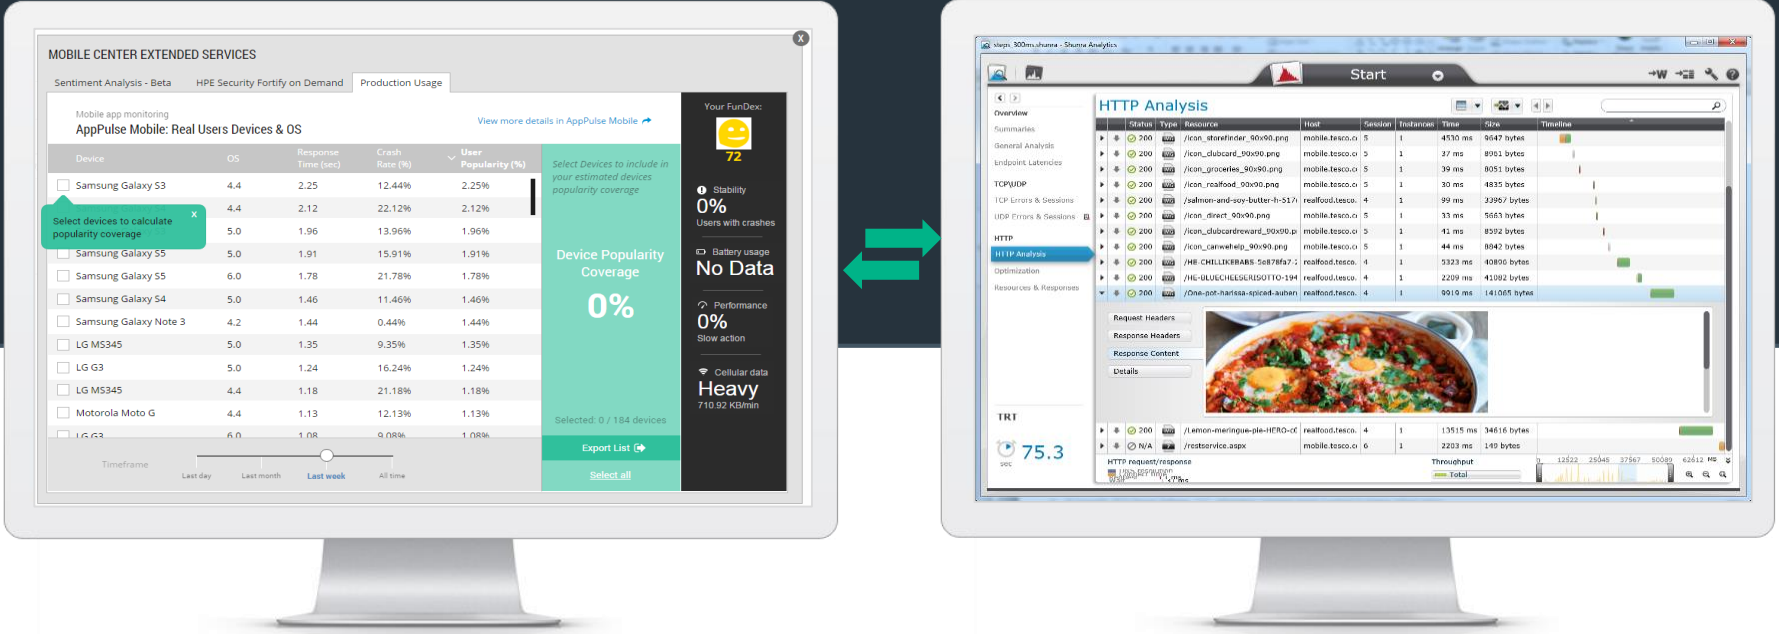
MOBILE CENTER EXTENDED SERVICES

Sentiment Analysis - Beta | HPE Security Fortify on Demand | Production Usage

Mobile app monitoring
AppPulse Mobile: Real Users Devices & OS

View more details in AppPulse Mobile

| Device | OS | Response Time (sec) | Crash Rate (%) | User Popularity (%) |
|---|---|---|---|---|
| Samsung Galaxy S3 | 4.4 | 2.25 | 12.44% | 2.25% |
| | 4.4 | 2.12 | 22.12% | 2.12% |
| | 5.0 | 1.96 | 13.96% | 1.96% |
| Samsung Galaxy S5 | 5.0 | 1.91 | 15.91% | 1.91% |
| Samsung Galaxy S5 | 6.0 | 1.78 | 21.78% | 1.78% |
| Samsung Galaxy S4 | 5.0 | 1.46 | 11.46% | 1.46% |
| Samsung Galaxy Note 3 | 4.2 | 1.44 | 0.44% | 1.44% |
| LG MS345 | 5.0 | 1.35 | 9.35% | 1.35% |
| LG G3 | 5.0 | 1.24 | 16.24% | 1.24% |
| LG MS345 | 4.4 | 1.18 | 21.18% | 1.18% |
| Motorola Moto G | 4.4 | 1.13 | 12.13% | 1.13% |
| LG G3 | 6.0 | 1.08 | 9.08% | 1.08% |

Select devices to calculate popularity coverage

Timeframe
Last day Last month Last week All time

Select Devices to include in your estimated devices popularity coverage

Device Popularity Coverage
0%

Selected: 0 / 184 devices
Export List
Select all

Your FunDex:
72
Stability
0%
Users with crashes
Battery usage
No Data
Performance
0%
Slow action
Cellular data
Heavy
710.92 KB/min

Start

HTTP Analysis

Overview
Summaries
General Analysis
Endpoint Latencies
TCP/UDP
TCP Errors & Sessions
UDP Errors & Sessions
HTTP
HTTP Analysis
Optimization
Resources & Responses

| Status | Type | Resource | Host | Session | Instances | Time | Size | Timeline |
|---|---|---|---|---|---|---|---|---|
| 200 | | /icon_storefinder_90x90.png | mobile.tesco.c | 5 | 1 | 4530 ms | 9647 bytes | |
| 200 | | /icon_clubcard_90x90.png | mobile.tesco.c | 5 | 1 | 37 ms | 8901 bytes | |
| 200 | | /icon_groceries_90x90.png | mobile.tesco.c | 5 | 1 | 39 ms | 8051 bytes | |
| 200 | | /icon_realfood_90x90.png | mobile.tesco.c | 5 | 1 | 30 ms | 4835 bytes | |
| 200 | | /salmon-and-soy-butter-h-517 | realfood.tesco. | 4 | 1 | 99 ms | 33967 bytes | |
| 200 | | /icon_direct_90x90.png | mobile.tesco.c | 5 | 1 | 33 ms | 5663 bytes | |
| 200 | | /icon_clubcardreward_90x90.p | mobile.tesco.c | 5 | 1 | 41 ms | 8592 bytes | |
| 200 | | /icon_canwehelp_90x90.png | mobile.tesco.c | 5 | 1 | 44 ms | 8842 bytes | |
| 200 | | /HE-CHILLIKEBABS-5e878fa7-1 | realfood.tesco. | 4 | 1 | 5323 ms | 40806 bytes | |
| 200 | | /HE-BLUECHEESERISOTTO-194 | realfood.tesco. | 4 | 1 | 2209 ms | 41082 bytes | |
| 200 | | /One-pot-harissa-spiced-auberi | realfood.tesco. | 4 | 1 | 9919 ms | 141065 bytes | |

Request Headers
Response Headers
Response Content
Details

TRT
75.3
sec

| 200 | | /Lemon-meringue-pie-HERO-c0 | realfood.tesco. | 4 | 1 | 13515 ms | 34616 bytes | |
| N/A | | /restservice.aspx | mobile.tesco.c | 6 | 1 | 2203 ms | 149 bytes | |

HTTP request/response
Throughput
Total
12522 25045 37567 50089 62612 ms